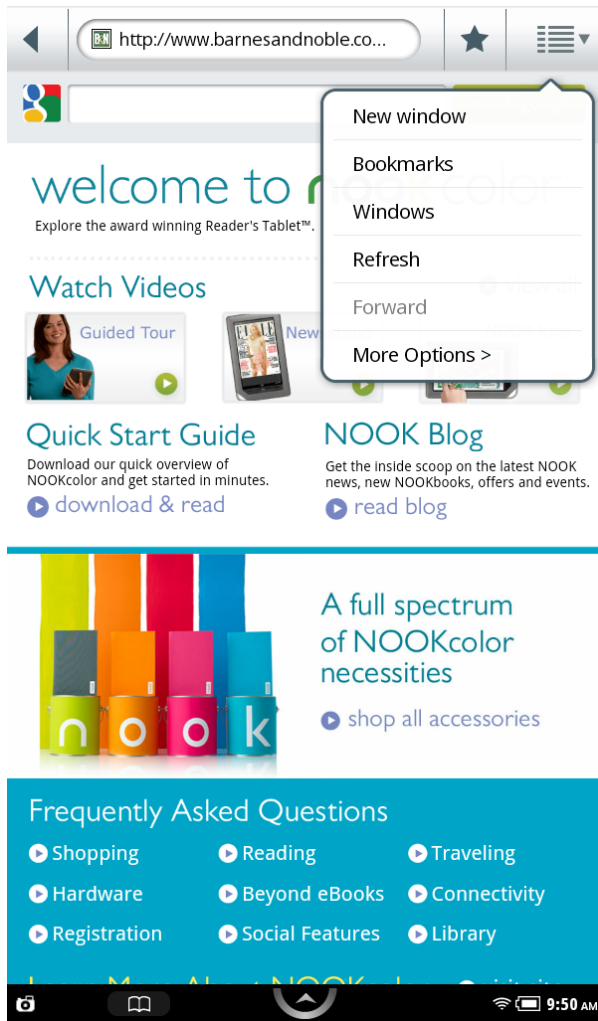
http://www.barnesandnoble.co...

New window
Bookmarks
Windows
Refresh
Forward
More Options >

welcome to
Explore the award winning Reader's Tablet™.

Watch Videos

Guided Tour

New

ELLE

Quick Start Guide
Download our quick overview of NOOKcolor and get started in minutes.
download & read

NOOK Blog
Get the inside scoop on the latest NOOK news, new NOOKbooks, offers and events.
read blog

nook

A full spectrum of NOOKcolor necessities
shop all accessories

Frequently Asked Questions
Shopping
Reading
Traveling
Hardware
Beyond eBooks
Connectivity
Registration
Social Features
Library

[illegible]

9:50 AM